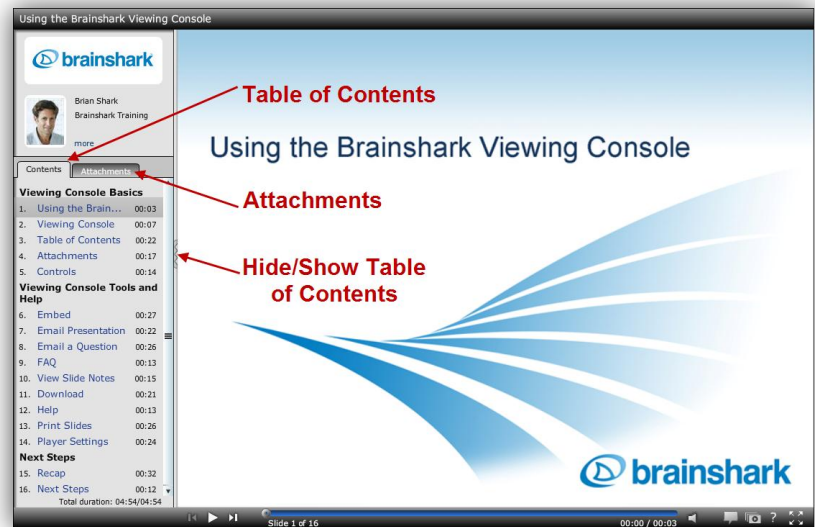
Using the Brainshark Viewing Console

brainshark

Brian Shark
Brainshark Training

more

Contents | Attachments

**Viewing Console Basics**

| | | |
|---|---|---|
| 1. | Using the Brain... | 00:03 |
| 2. | Viewing Console | 00:07 |
| 3. | Table of Contents | 00:22 |
| 4. | Attachments | 00:17 |
| 5. | Controls | 00:14 |

**Viewing Console Tools and Help**

| | | |
|---|---|---|
| 6. | Embed | 00:27 |
| 7. | Email Presentation | 00:22 |
| 8. | Email a Question | 00:26 |
| 9. | FAQ | 00:13 |
| 10. | View Slide Notes | 00:15 |
| 11. | Download | 00:21 |
| 12. | Help | 00:13 |
| 13. | Print Slides | 00:26 |
| 14. | Player Settings | 00:24 |

**Next Steps**

| | | |
|---|---|---|
| 15. | Recap | 00:32 |
| 16. | Next Steps | 00:12 |

Total duration: 04:54/04:54

Table of Contents

Attachments

Hide/Show Table of Contents

Using the Brainshark Viewing Console

brainshark

Slide 1 of 16

00:00 / 00:03

?